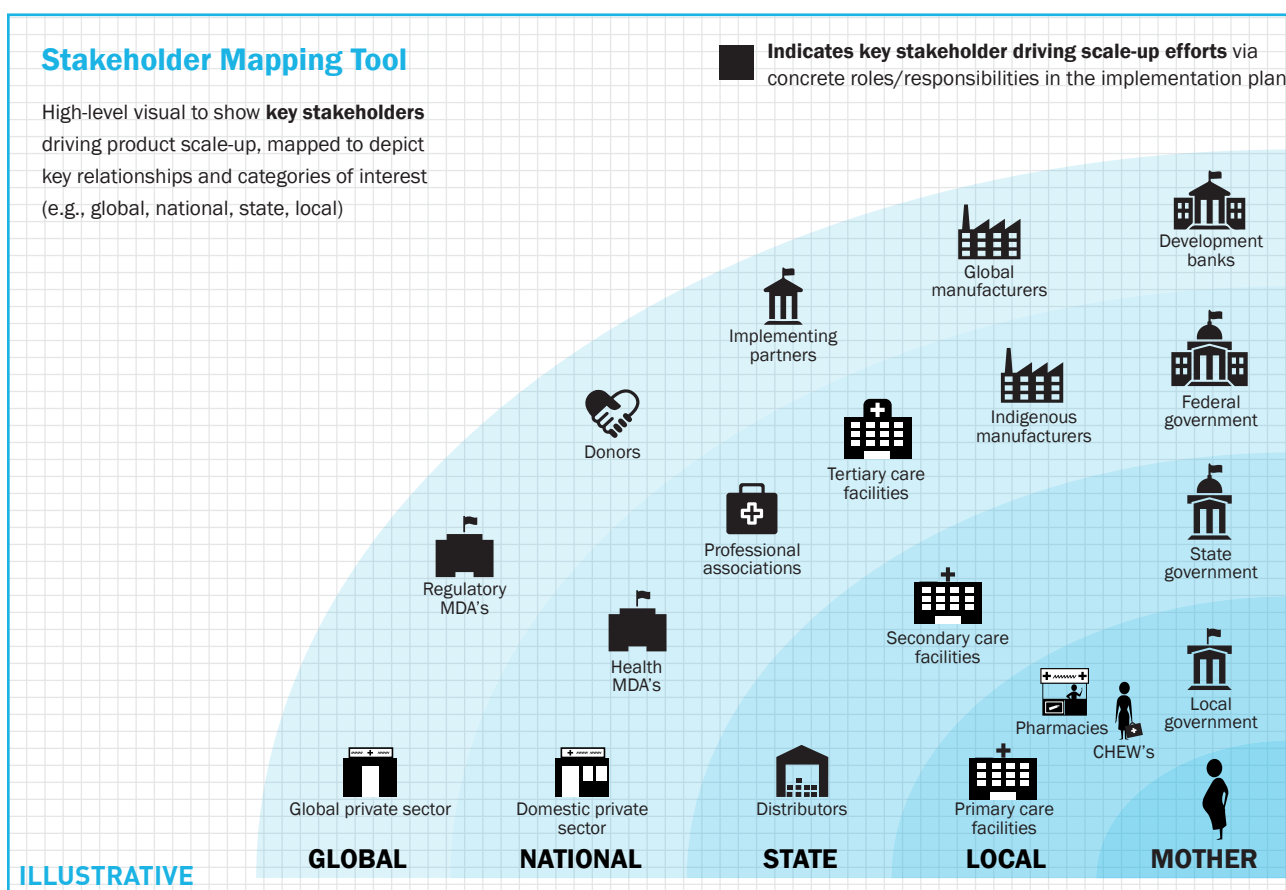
Stakeholder Mapping Tool

High-level visual to show **key stakeholders** driving product scale-up, mapped to depict key relationships and categories of interest (e.g., global, national, state, local)

**Indicates key stakeholder driving scale-up efforts** via concrete roles/responsibilities in the implementation plan

Development banks

Global manufacturers

Implementing partners

Federal government

Indigenous manufacturers

Donors

Tertiary care facilities

Professional associations

State government

Regulatory MDA's

Secondary care facilities

Health MDA's

Local government

Pharmacies

CHEW's

Global private sector

Domestic private sector

Distributors

Primary care facilities

GLOBAL

NATIONAL

STATE

LOCAL

MOTHER

ILLUSTRATIVE